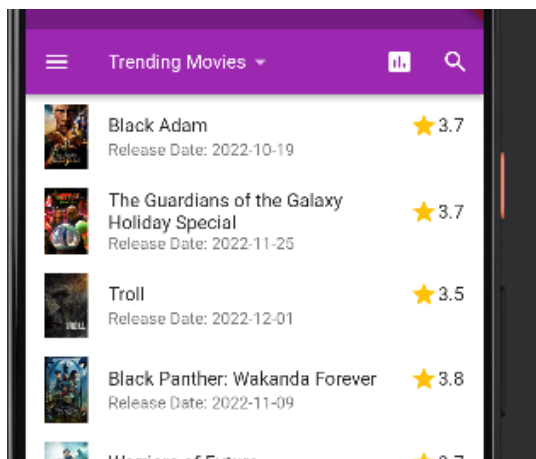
Trending Movies

Black Adam
Release Date: 2022-10-19
3.7

The Guardians of the Galaxy Holiday Special
Release Date: 2022-11-25
3.7

Troll
Release Date: 2022-12-01
3.5

Black Panther: Wakanda Forever
Release Date: 2022-11-09
3.8

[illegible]